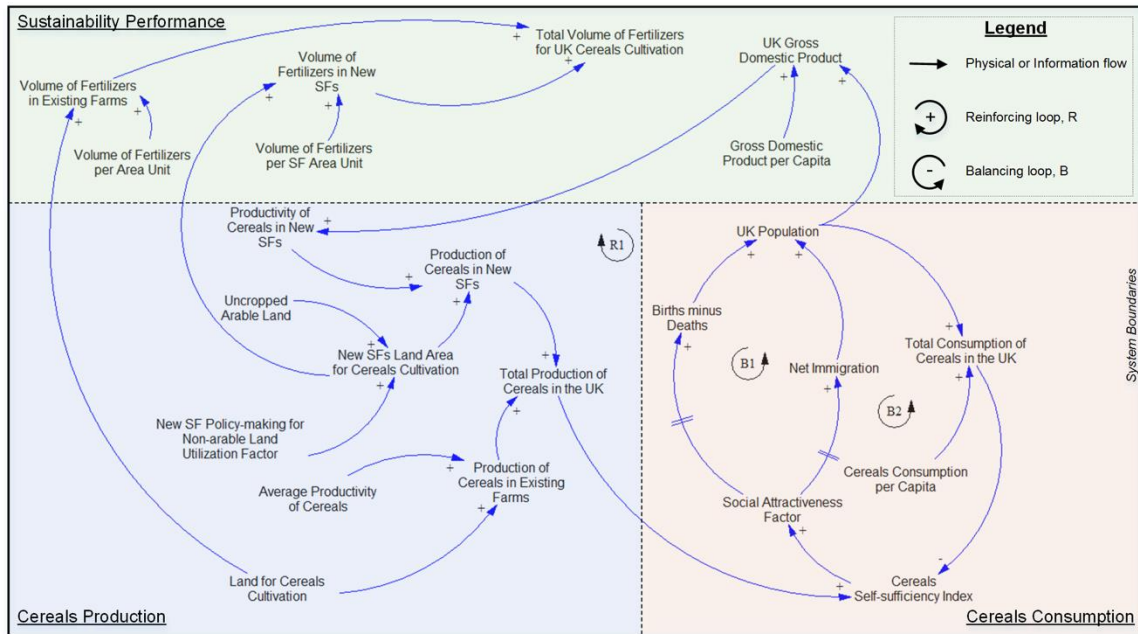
Sustainability Performance

Legend

Physical or Information flow

Reinforcing loop, R

Balancing loop, B

Total Volume of Fertilizers for UK Cereals Cultivation

UK Gross Domestic Product

Volume of Fertilizers in New SFs

Volume of Fertilizers in Existing Farms

Volume of Fertilizers per Area Unit

Volume of Fertilizers per SF Area Unit

Gross Domestic Product per Capita

Productivity of Cereals in New SFs

Production of Cereals in New SFs

R1

UK Population

Uncropped Arable Land

New SFs Land Area for Cereals Cultivation

Total Production of Cereals in the UK

Births minus Deaths

B1

Net Immigration

Total Consumption of Cereals in the UK

B2

System Boundaries

New SF Policy-making for Non-arable Land Utilization Factor

Average Productivity of Cereals

Production of Cereals in Existing Farms

Cereals Consumption per Capita

Social Attractiveness Factor

Land for Cereals Cultivation

Cereals Self-sufficiency Index

Cereals Production

Cereals Consumption